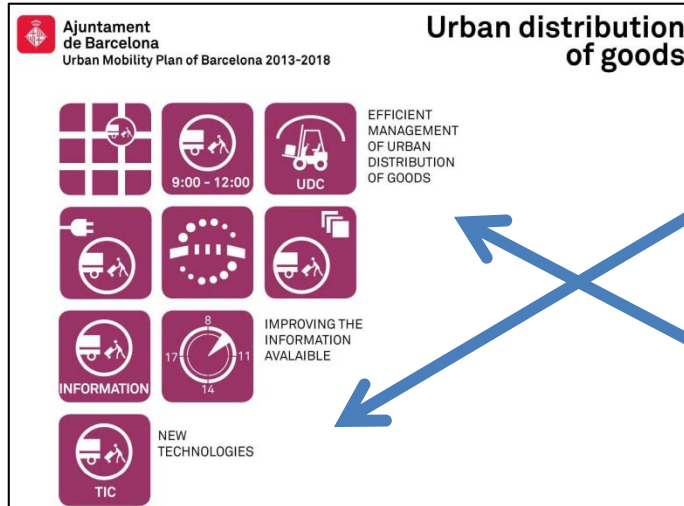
Ajuntament de Barcelona
Urban Mobility Plan of Barcelona 2013-2018

Urban distribution of goods

9:00 - 12:00

UDC

EFFICIENT MANAGEMENT OF URBAN DISTRIBUTION OF GOODS

INFORMATION

8
17
11
14

IMPROVING THE INFORMATION AVALAIBLE

TIC

NEW TECHNOLOGIES